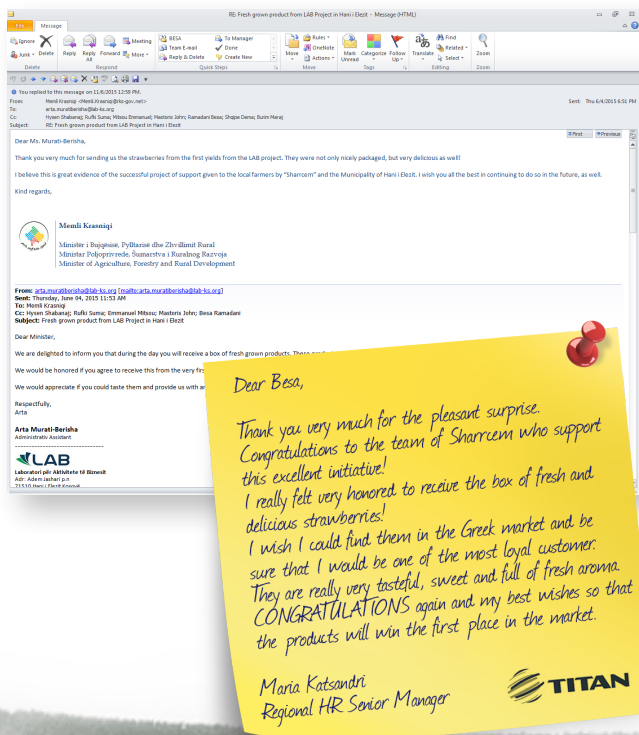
RE: Fresh grown product from LAB Project in Hani i Elezit - Message (HTML)

File Message

Ignore
Junk
Delete
Reply
Reply All
Forward
Meeting
More
BESA
Team E-mail
Reply & Delete
To Manager
Done
Create New
Move
Rules
OneNote
Actions
Mark Unread
Categorize
Follow Up
Translate
Find
Related
Select
Zoom

Delete Respond Quick Steps Move Tags Editing Zoom

You replied to this message on 11/6/2015 12:58 PM.
From: Memli Krasniqi <Memli.Krasniqi@rks-gov.net>
To: arta.muratiberisha@lab-ks.org
Cc: Hysen Shabanaj; Rufki Suma; Mitsou Emmanuel; Mastoris John; Ramadani Besa; Shqipe Dema; Burim Meraj
Subject: RE: Fresh grown product from LAB Project in Hani i Elezit
Sent: Thu 6/4/2015 6:51 PM

First Previous

Dear Ms. Murati-Berisha,

Thank you very much for sending us the strawberries from the first yields from the LAB project. They were not only nicely packaged, but very delicious as well!

I believe this is great evidence of the successful project of support given to the local farmers by "Sharrcem" and the Municipality of Hani i Elezit. I wish you all the best in continuing to do so in the future, as well.

Kind regards,

Memli Krasniqi
Minister i Bujqësisë, Pylltarisë dhe Zhvillimit Rural
Ministar Poljoprivrede, Šumarstva i Ruralnog Razvoja
Minister of Agriculture, Forestry and Rural Development

From: arta.muratiberisha@lab-ks.org [mailto:arta.muratiberisha@lab-ks.org]
Sent: Thursday, June 04, 2015 11:53 AM
To: Memli Krasniqi
Cc: Hysen Shabanaj; Rufki Suma; Emmanuel Mitsou; Mastoris John; Besa Ramadani
Subject: Fresh grown product from LAB Project in Hani i Elezit

Dear Minister,

We are delighted to inform you that during the day you will receive a box of fresh grown products. These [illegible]

We would be honored if you agree to receive this from the very firs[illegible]

We would appreciate if you could taste them and provide us with a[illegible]

Respectfully,
Arta

Arta Murati-Berisha
Administrativ Assistant

LAB
Laboratori për Aktivitete të Biznesit
Adr.: Adem Jashari p.n
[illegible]

Dear Besa,

Thank you very much for the pleasant surprise.
Congratulations to the team of Sharrcem who support this excellent initiative!
I really felt very honored to receive the box of fresh and delicious strawberries!
I wish I could find them in the Greek market and be sure that I would be one of the most loyal customer.
They are really very tasteful, sweet and full of fresh aroma.
CONGRATULATIONS again and my best wishes so that the products will win the first place in the market.

Maria Katsandri
Regional HR Senior Manager

TITAN